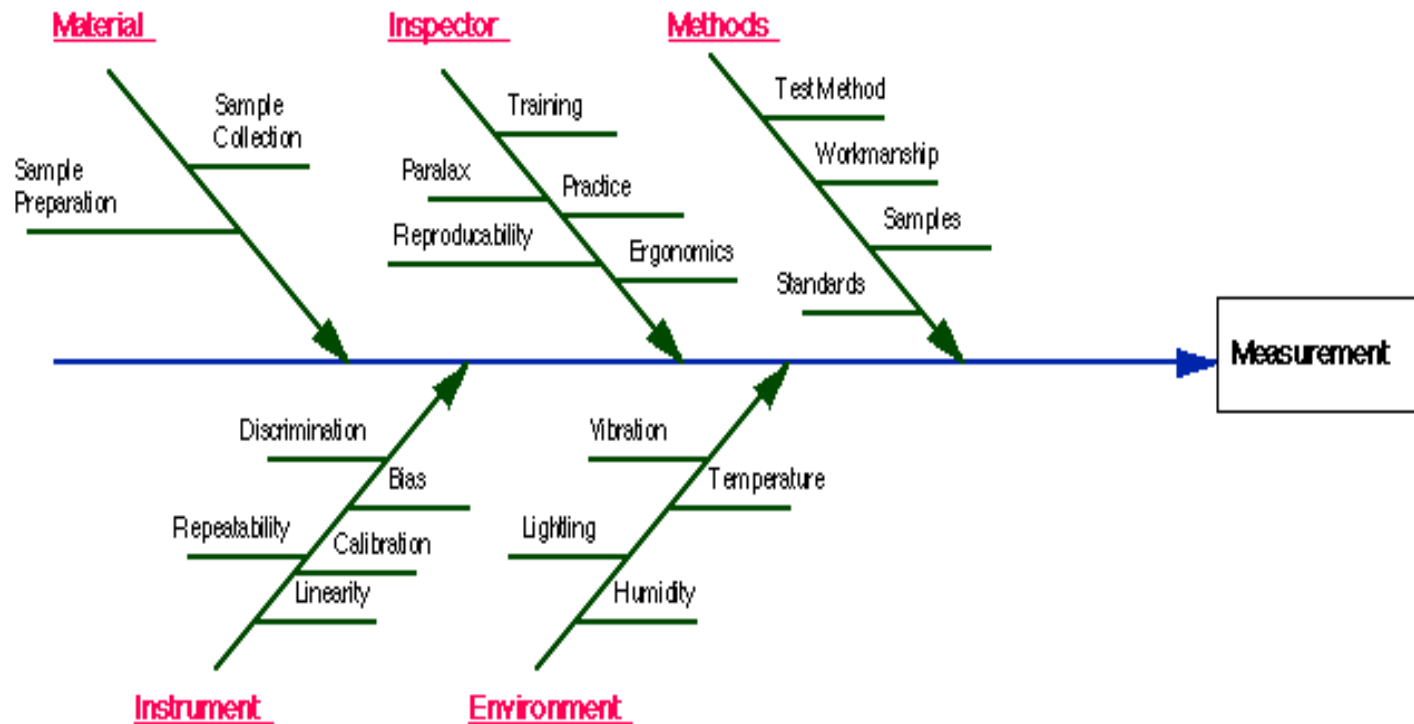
Material

Sample Collection

Sample Preparation

Inspector

Training

Paralax

Practice

Reproducability

Ergonomics

Methods

Test Method

Workmanship

Samples

Standards

Measurement

Discrimination

Bias

Repeatability

Calibration

Linearity

Vibration

Temperature

Lighting

Humidity

Instrument

Environment